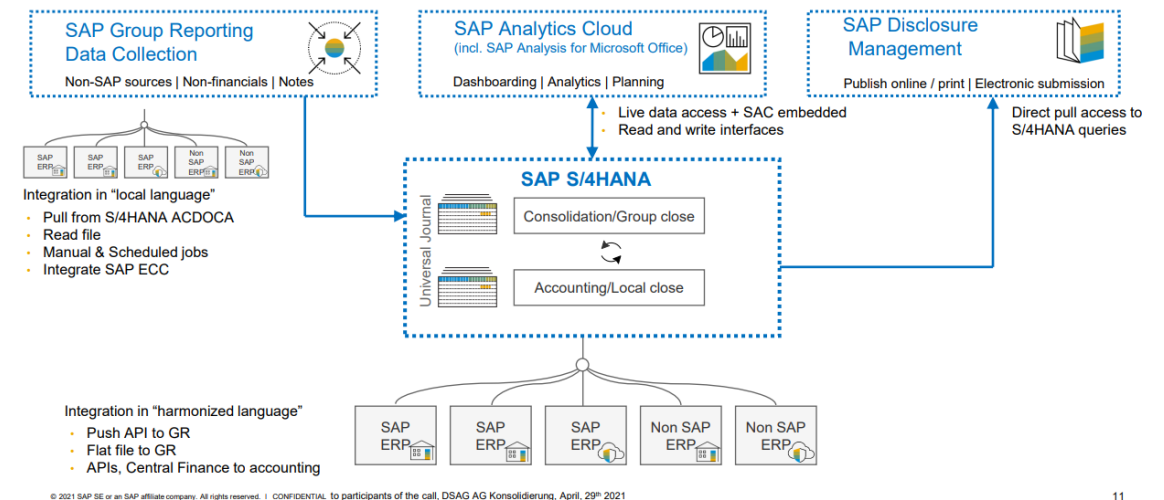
SAP Group Reporting Data Collection

Non-SAP sources | Non-financials | Notes

SAP Analytics Cloud
(incl. SAP Analysis for Microsoft Office)

Dashboarding | Analytics | Planning

SAP Disclosure Management

Publish online / print | Electronic submission

SAP ERP | SAP ERP | SAP ERP | Non SAP ERP | Non SAP ERP

Integration in "local language"
- Pull from S/4HANA ACDOCA
- Read file
- Manual & Scheduled jobs
- Integrate SAP ECC

- Live data access + SAC embedded
- Read and write interfaces

Direct pull access to S/4HANA queries

SAP S/4HANA

Universal Journal

Consolidation/Group close

Accounting/Local close

Integration in "harmonized language"
- Push API to GR
- Flat file to GR
- APIs, Central Finance to accounting

SAP ERP | SAP ERP | SAP ERP | Non SAP ERP | Non SAP ERP

© 2021 SAP SE or an SAP affiliate company. All rights reserved. | CONFIDENTIAL to participants of the call, DSAG AG Konsolidierung, April, 29th 2021

11